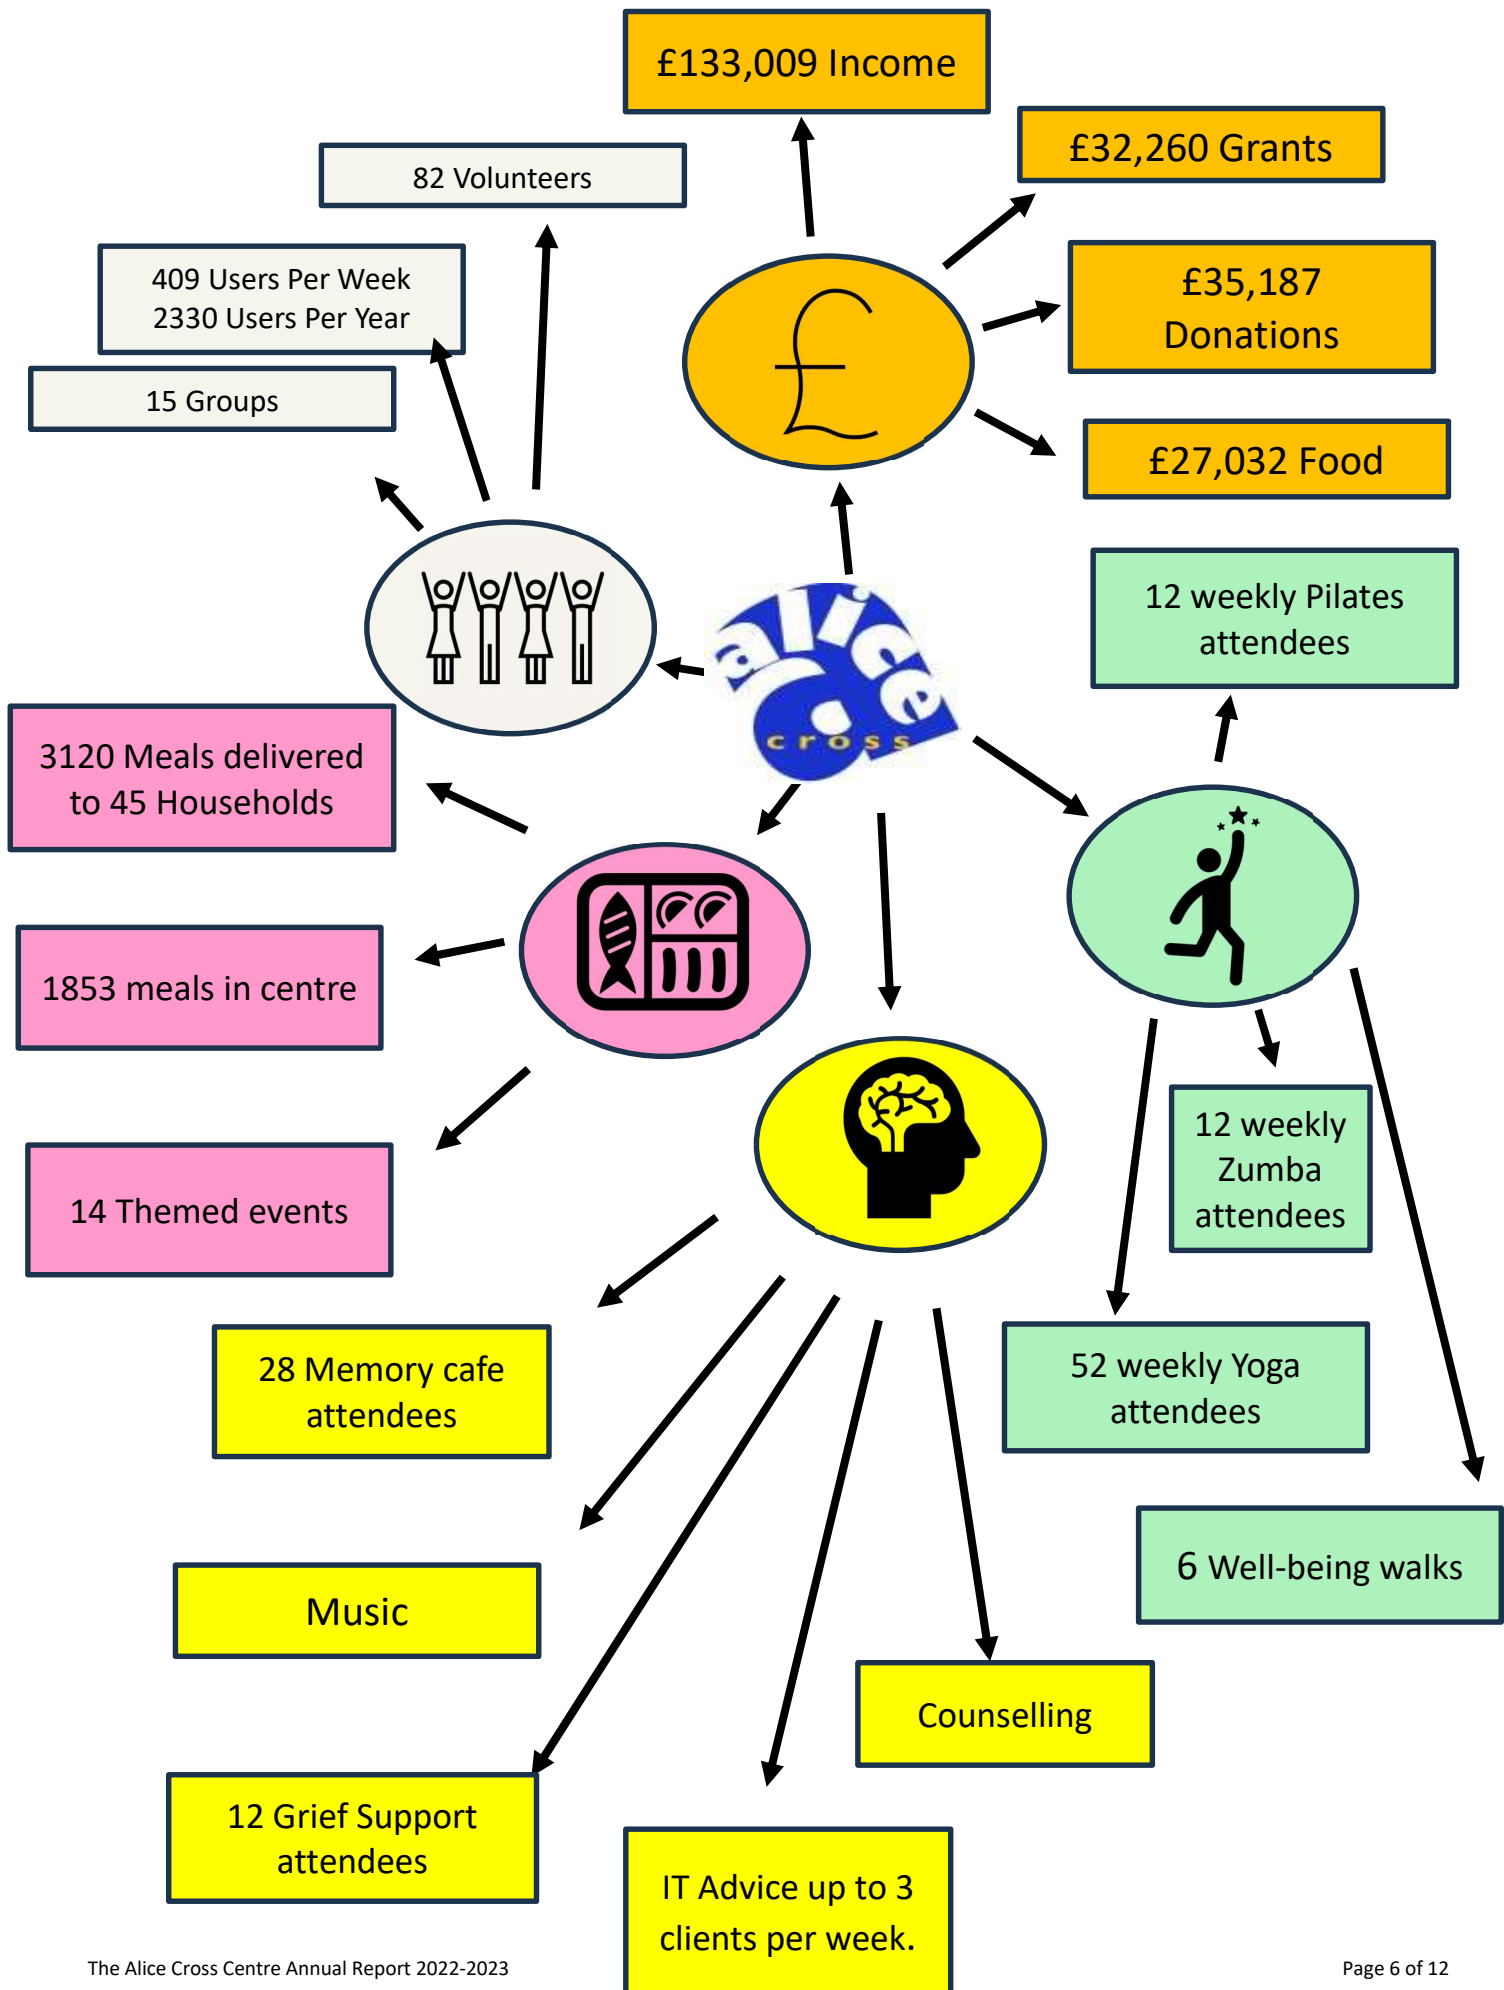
£133,009 Income

£32,260 Grants

82 Volunteers

409 Users Per Week
2330 Users Per Year

£35,187 Donations

15 Groups

£27,032 Food

12 weekly Pilates attendees

alice cross

3120 Meals delivered to 45 Households

1853 meals in centre

12 weekly Zumba attendees

14 Themed events

52 weekly Yoga attendees

28 Memory cafe attendees

6 Well-being walks

Music

Counselling

12 Grief Support attendees

IT Advice up to 3 clients per week.

The Alice Cross Centre Annual Report 2022-2023

Page 6 of 12